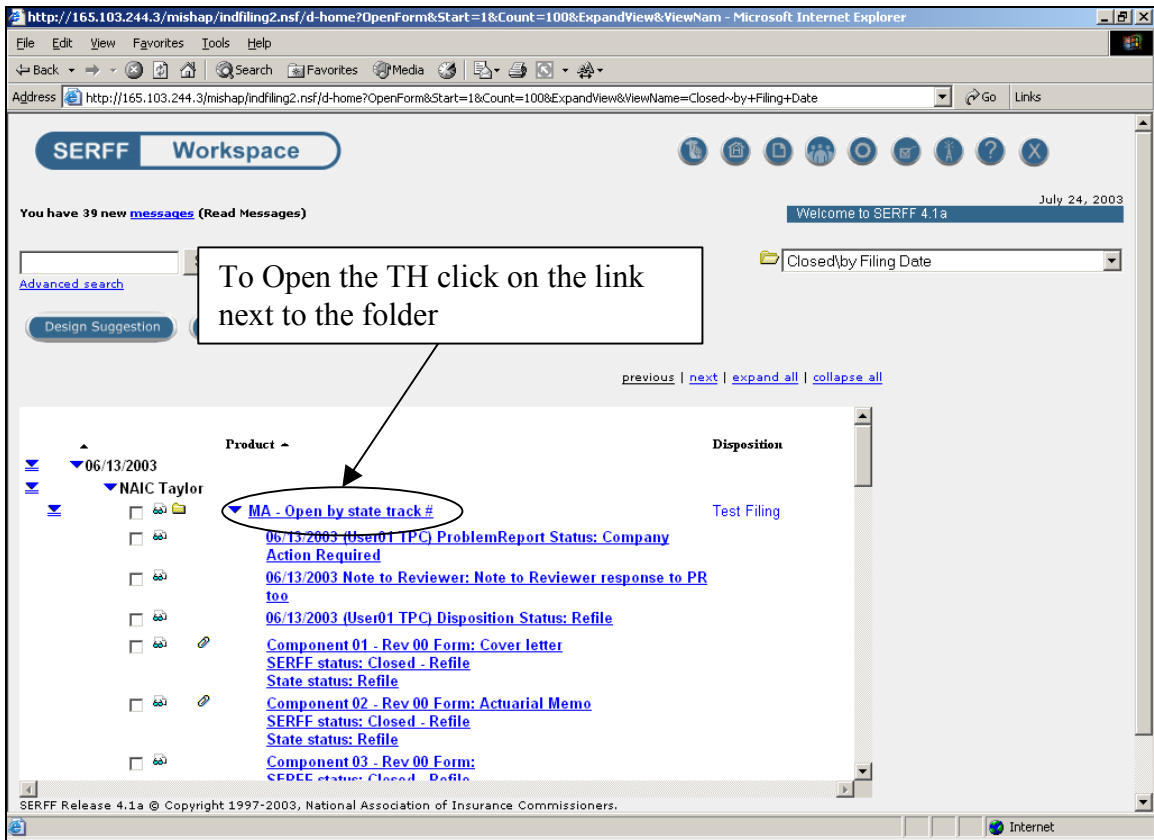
http://165.103.244.3/mishap/indfiling2.nsf/d-home?OpenForm&Start=1&Count=100&ExpandView&ViewNam - Microsoft Internet Explorer

File Edit View Favorites Tools Help

Back Search Favorites Media

Address http://165.103.244.3/mishap/indfiling2.nsf/d-home?OpenForm&Start=1&Count=100&ExpandView&ViewName=Closed~by+Filing+Date Go Links

SERFF Workspace

July 24, 2003

You have 39 new messages (Read Messages)

Welcome to SERFF 4.1a

Advanced search

To Open the TH click on the link next to the folder

Closed\by Filing Date

Design Suggestion

previous | next | expand all | collapse all

Product

Disposition

06/13/2003

NAIC Taylor

MA - Open by state track #

Test Filing

06/13/2003 (User01 TPC) ProblemReport Status: Company Action Required

06/13/2003 Note to Reviewer: Note to Reviewer response to PR too

06/13/2003 (User01 TPC) Disposition Status: Refile

Component 01 - Rev 00 Form: Cover letter
SERFF status: Closed - Refile
State status: Refile

Component 02 - Rev 00 Form: Actuarial Memo
SERFF status: Closed - Refile
State status: Refile

Component 03 - Rev 00 Form:
SERFF status: Closed - Refile

SERFF Release 4.1a © Copyright 1997-2003, National Association of Insurance Commissioners.

Internet